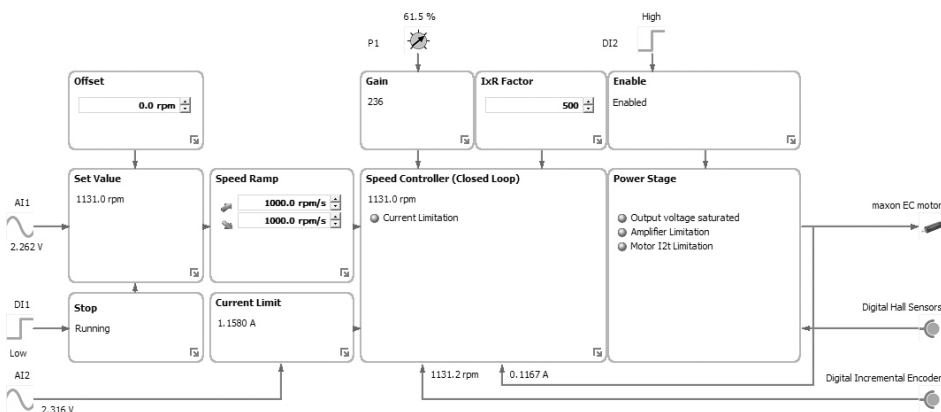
61.5 %

P1

High

DI2

Offset

0.0 rpm

Gain

236

IxR Factor

500

Enable

Enabled

AI1

2.262 V

Set Value

1131.0 rpm

Speed Ramp

1000.0 rpm/s

1000.0 rpm/s

Speed Controller (Closed Loop)

1131.0 rpm

Current Limitation

Power Stage

Output voltage saturated

Amplifier Limitation

Motor I2t Limitation

maxon EC motor

DI1

Low

Stop

Running

Current Limit

1.1580 A

Digital Hall Sensors

AI2

2.316 V

1131.2 rpm

0.1167 A

Digital Incremental Encoder